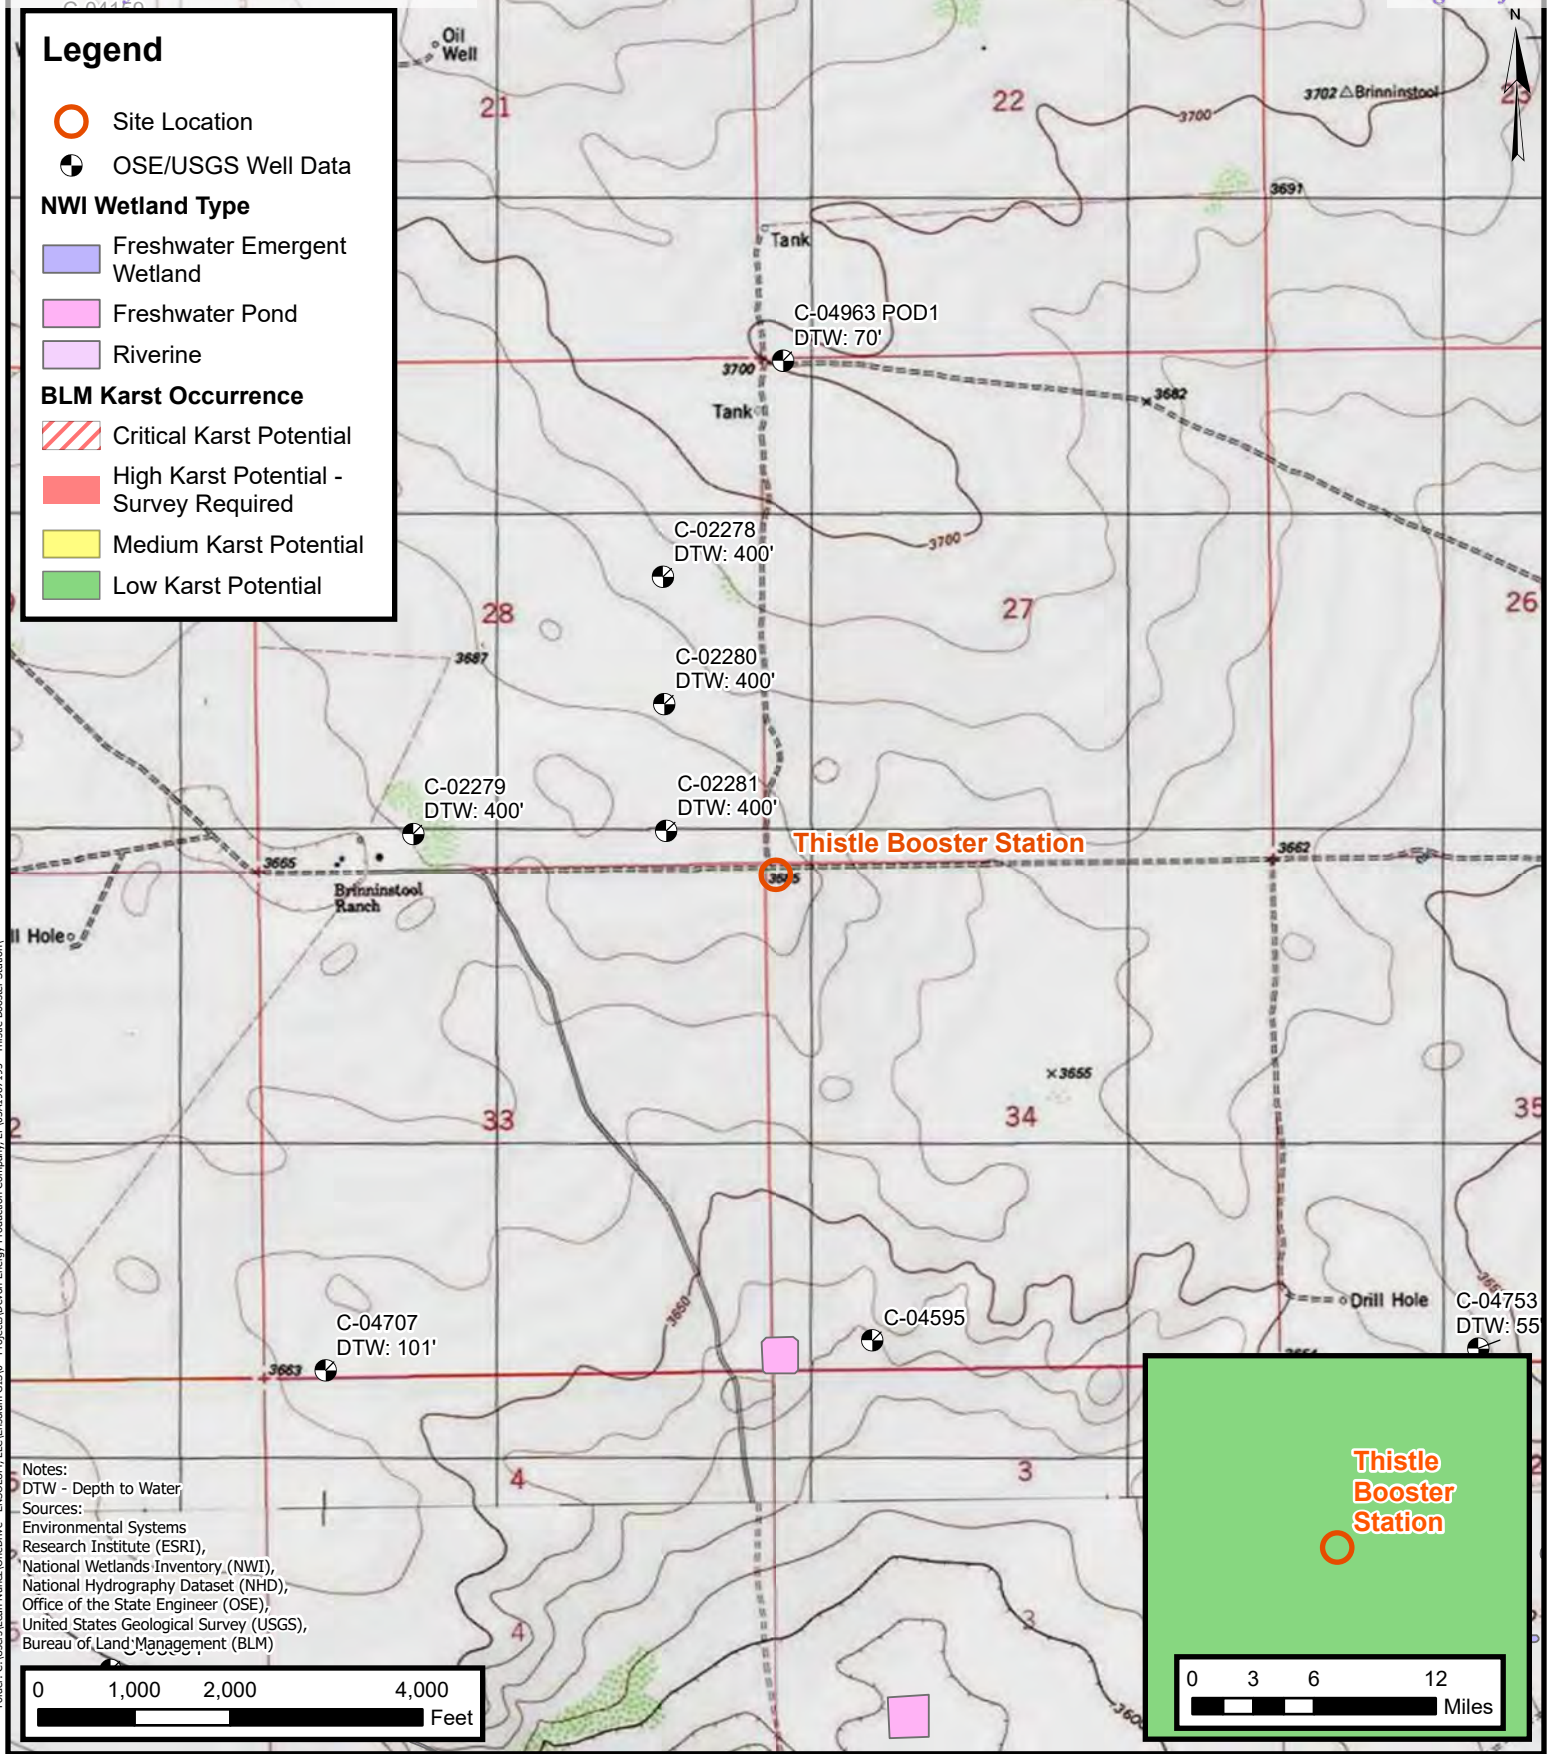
Legend

Site Location

OSE/USGS Well Data

NWI Wetland Type

Freshwater Emergent Wetland

Freshwater Pond

Riverine

BLM Karst Occurrence

Critical Karst Potential

High Karst Potential - Survey Required

Medium Karst Potential

Low Karst Potential

N

Oil Well

21

22

3702 Brinninstool

3700

3691

Tank

C-04963 POD1
DTW: 70'

3700

3682

Tank

C-02278
DTW: 400'

3700

28

27

26

3687

C-02280
DTW: 400'

C-02279
DTW: 400'

C-02281
DTW: 400'

Thistle Booster Station

3665

Brinninstool Ranch

3595

3662

ll Hole

3655

33

34

35

2

C-04707
DTW: 101'

3663

3650

C-04595

Drill Hole

C-04753
DTW: 55

4

3

4

3

Notes:
DTW - Depth to Water
Sources:
Environmental Systems Research Institute (ESRI),
National Wetlands Inventory (NWI),
National Hydrography Dataset (NHD),
Office of the State Engineer (OSE),
United States Geological Survey (USGS),
Bureau of Land Management (BLM)

0 1,000 2,000 4,000
Feet

Thistle Booster Station

0 3 6 12
Miles